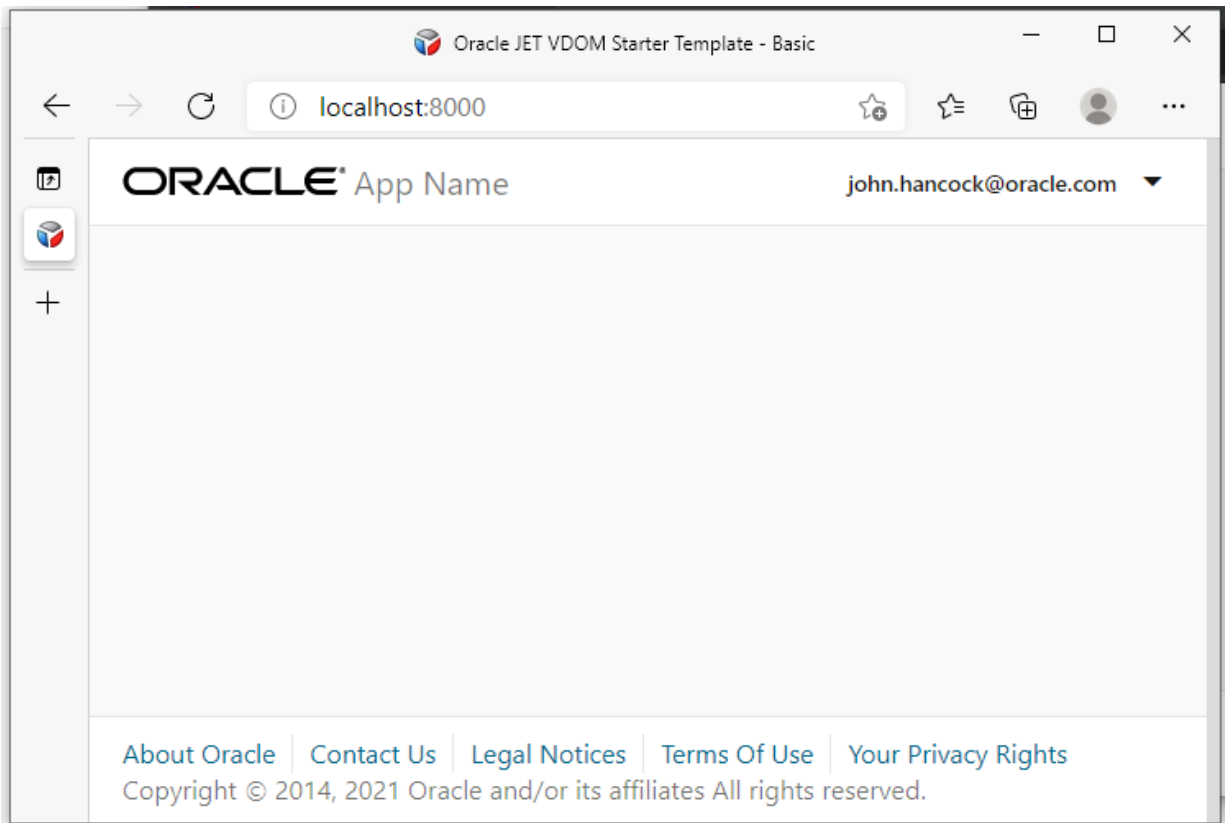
Oracle JET VDOM Starter Template - Basic

localhost:8000

ORACLE App Name

john.hancock@oracle.com

About Oracle | Contact Us | Legal Notices | Terms Of Use | Your Privacy Rights

Copyright © 2014, 2021 Oracle and/or its affiliates All rights reserved.